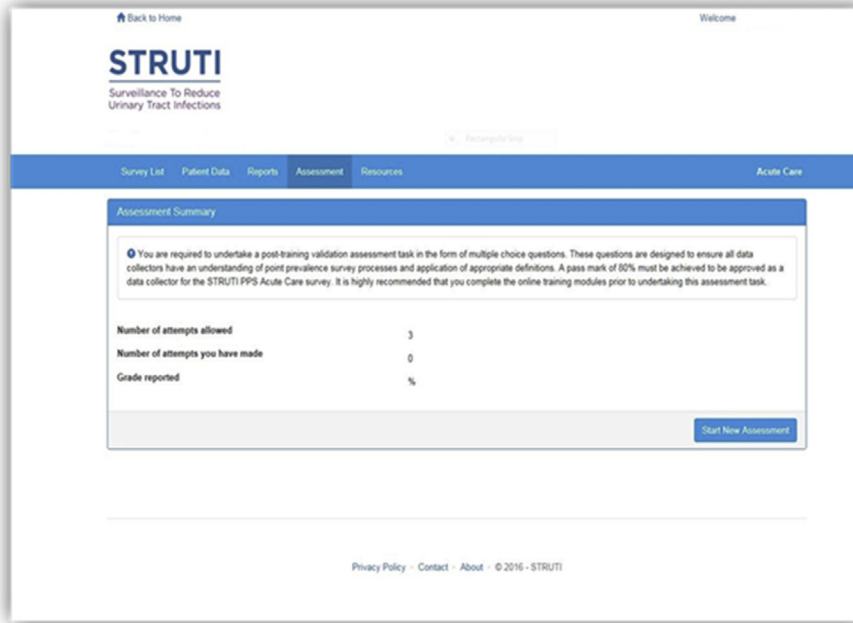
Back to Home

Welcome

STRUTI
Surveillance To Reduce Urinary Tract Infections

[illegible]

Survey List Patient Data Reports Assessment Resources

Acute Care

Assessment Summary

You are required to undertake a post-training validation assessment task in the form of multiple choice questions. These questions are designed to ensure all data collectors have an understanding of point prevalence survey processes and application of appropriate definitions. A pass mark of 80% must be achieved to be approved as a data collector for the STRUTI PPS Acute Care survey. It is highly recommended that you complete the online training modules prior to undertaking this assessment task.

Number of attempts allowed 3
Number of attempts you have made 0
Grade reported %

Start New Assessment

Privacy Policy · Contact · About · © 2016 - STRUTI